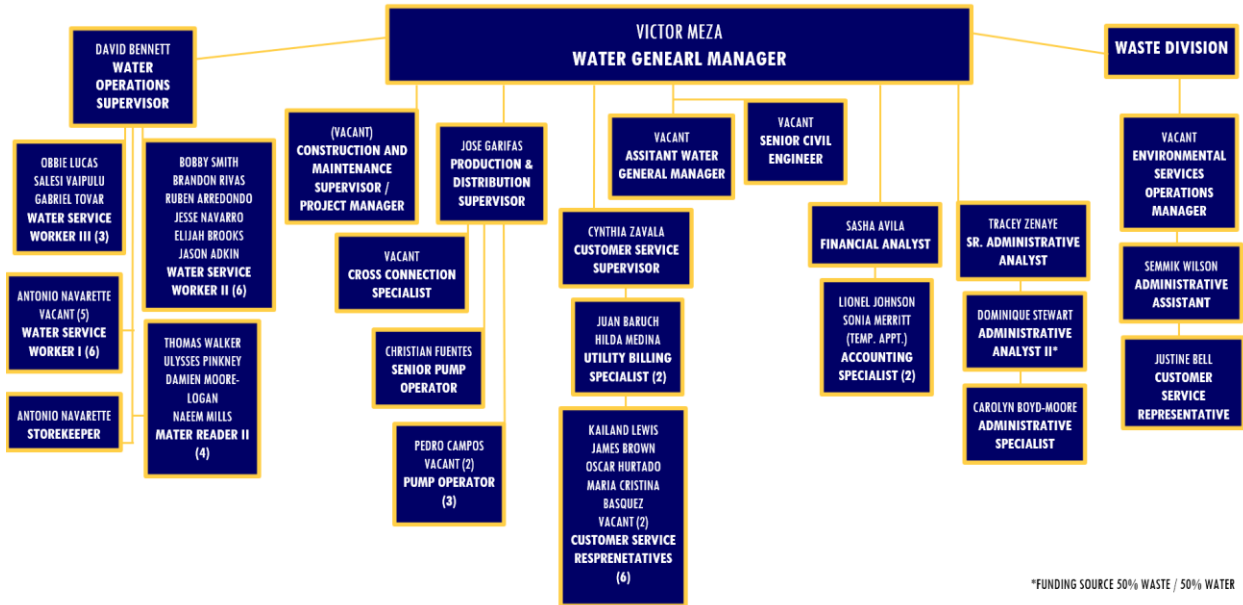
VICTOR MEZA
WATER GENEARL MANAGER

DAVID BENNETT
WATER OPERATIONS SUPERVISOR

WASTE DIVISION

OBBIE LUCAS
SALESI VAIPULU
GABRIEL TOVAR
WATER SERVICE WORKER III (3)

BOBBY SMITH
BRANDON RIVAS
RUBEN ARREDONDO
JESSE NAVARRO
ELIJAH BROOKS
JASON ADKIN
WATER SERVICE WORKER II (6)

ANTONIO NAVARETTE
VACANT (5)
WATER SERVICE WORKER I (6)

THOMAS WALKER
ULYSSES PINKNEY
DAMIEN MOORE-LOGAN
NAEEM MILLS
MATER READER II (4)

ANTONIO NAVARETTE
STOREKEEPER

(VACANT)
CONSTRUCTION AND MAINTENANCE SUPERVISOR / PROJECT MANAGER

JOSE GARIFAS
PRODUCTION & DISTRIBUTION SUPERVISOR

VACANT
CROSS CONNECTION SPECIALIST

CHRISTIAN FUENTES
SENIOR PUMP OPERATOR

PEDRO CAMPOS
VACANT (2)
PUMP OPERATOR (3)

VACANT
ASSITANT WATER GENERAL MANAGER

VACANT
SENIOR CIVIL ENGINEER

CYNTHIA ZAVALA
CUSTOMER SERVICE SUPERVISOR

JUAN BARUCH
HILDA MEDINA
UTILITY BILLING SPECIALIST (2)

KAILAND LEWIS
JAMES BROWN
OSCAR HURTADO
MARIA CRISTINA BASQUEZ
VACANT (2)
CUSTOMER SERVICE RESPRENETATIVES (6)

SASHA AVILA
FINANCIAL ANALYST

LIONEL JOHNSON
SONIA MERRITT
(TEMP. APPT.)
ACCOUNTING SPECIALIST (2)

TRACEY ZENAYE
SR. ADMINISTRATIVE ANALYST

DOMINIQUE STEWART
ADMINISTRATIVE ANALYST II*

CAROLYN BOYD-MOORE
ADMINISTRATIVE SPECIALIST

VACANT
ENVIRONMENTAL SERVICES OPERATIONS MANAGER

SEMMIK WILSON
ADMINISTRATIVE ASSISTANT

JUSTINE BELL
CUSTOMER SERVICE REPRESENTATIVE

*FUNDING SOURCE 50% WASTE / 50% WATER